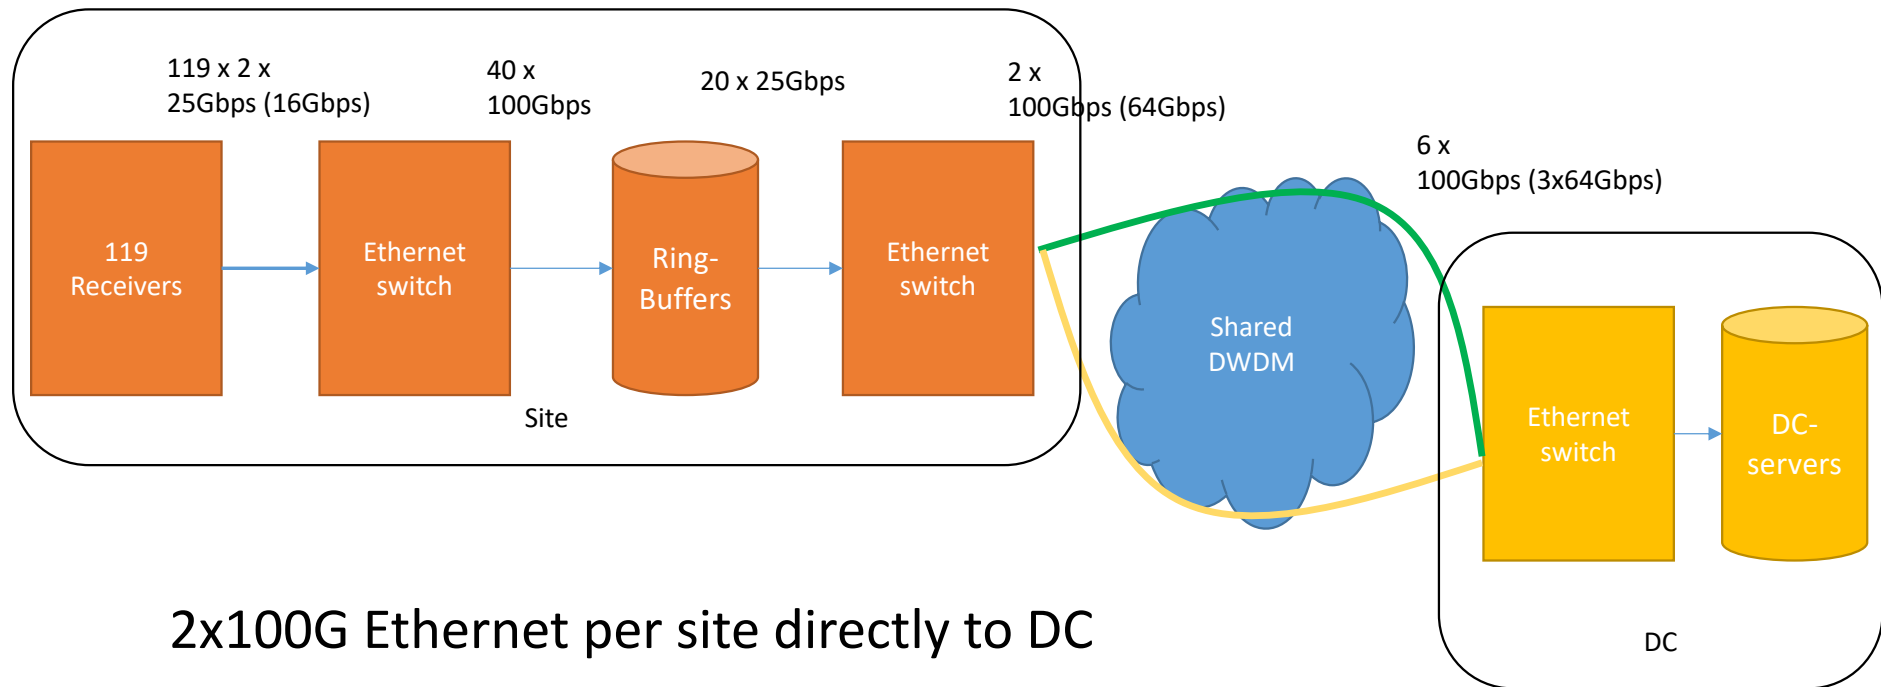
119 x 2 x 25Gbps (16Gbps)

40 x 100Gbps

20 x 25Gbps

2 x 100Gbps (64Gbps)

119 Receivers

Ethernet switch

Ring-Buffers

Ethernet switch

Site

6 x 100Gbps (3x64Gbps)

Shared DWDM

Ethernet switch

DC-servers

DC

2x100G Ethernet per site directly to DC